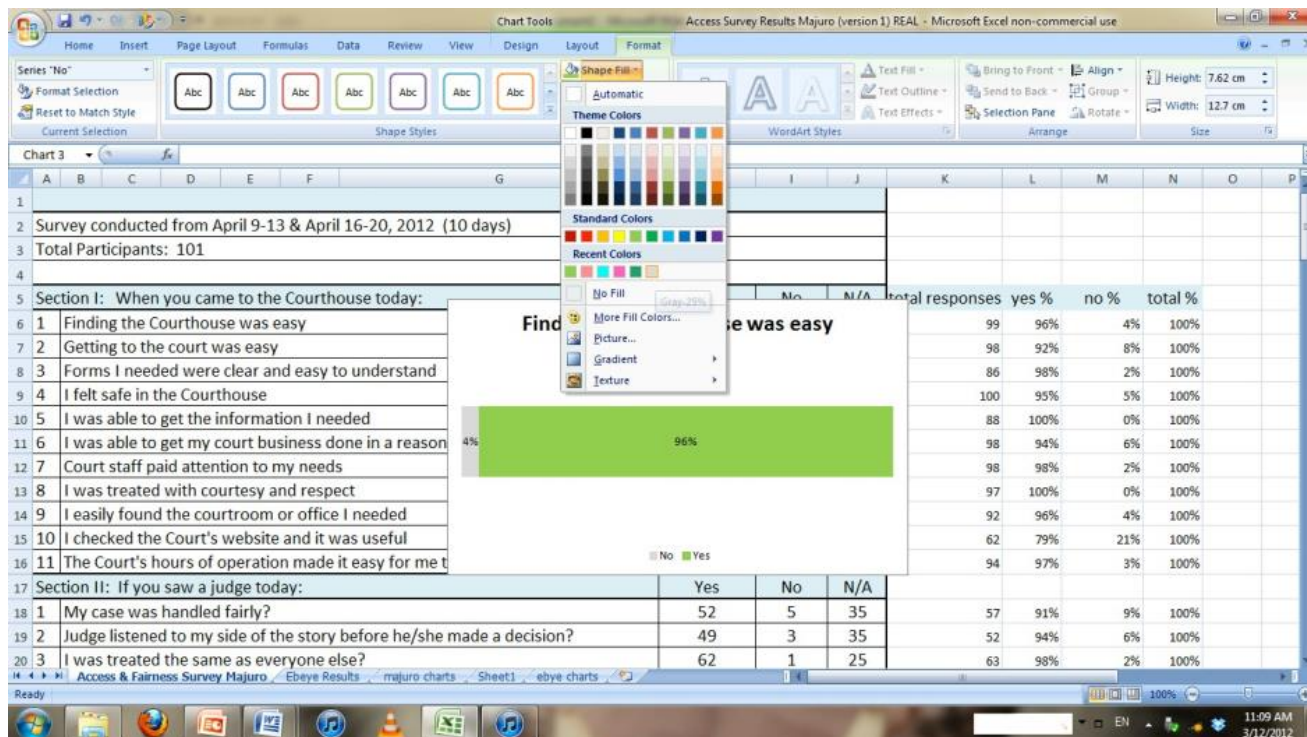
Chart Tools Access Survey Results Majuro (version 1) REAL - Microsoft Excel non-commercial use

Home Insert Page Layout Formulas Data Review View Design Layout Format

Series "No"
Format Selection
Reset to Match Style
Current Selection

Abc Abc Abc Abc Abc Abc Abc
Shape Styles

Shape Fill
Automatic
Theme Colors
Standard Colors
Recent Colors
No Fill
Gray-25%
More Fill Colors...
Picture...
Gradient
Texture

Text Fill
Text Outline
Text Effects
WordArt Styles

Bring to Front
Send to Back
Selection Pane
Align
Group
Rotate
Arrange

Height: 7.62 cm
Width: 12.7 cm
Size

Chart 3

| | A | B | C | D | E | F | G | H | I | J | K | L | M | N |
|---|---|---|---|---|---|---|---|---|---|---|---|---|---|---|
| 1 | | | | | | | | | | | | | | |
| 2 | Survey conducted from April 9-13 & April 16-20, 2012 (10 days) | | | | | | | | | | | | | |
| 3 | Total Participants: 101 | | | | | | | | | | | | | |
| 4 | | | | | | | | | | | | | | |
| 5 | Section I: When you came to the Courthouse today: | | | | | | | | No | N/A | total responses | yes % | no % | total % |
| 6 | 1 | Finding the Courthouse was easy | | | | | | | | | 99 | 96% | 4% | 100% |
| 7 | 2 | Getting to the court was easy | | | | | | | | | 98 | 92% | 8% | 100% |
| 8 | 3 | Forms I needed were clear and easy to understand | | | | | | | | | 86 | 98% | 2% | 100% |
| 9 | 4 | I felt safe in the Courthouse | | | | | | | | | 100 | 95% | 5% | 100% |
| 10 | 5 | I was able to get the information I needed | | | | | | | | | 88 | 100% | 0% | 100% |
| 11 | 6 | I was able to get my court business done in a reason | | | | | | | | | 98 | 94% | 6% | 100% |
| 12 | 7 | Court staff paid attention to my needs | | | | | | | | | 98 | 98% | 2% | 100% |
| 13 | 8 | I was treated with courtesy and respect | | | | | | | | | 97 | 100% | 0% | 100% |
| 14 | 9 | I easily found the courtroom or office I needed | | | | | | | | | 92 | 96% | 4% | 100% |
| 15 | 10 | I checked the Court's website and it was useful | | | | | | | | | 62 | 79% | 21% | 100% |
| 16 | 11 | The Court's hours of operation made it easy for me t | | | | | | | | | 94 | 97% | 3% | 100% |
| 17 | Section II: If you saw a judge today: | | | | | | | Yes | No | N/A | | | | |
| 18 | 1 | My case was handled fairly? | | | | | | 52 | 5 | 35 | 57 | 91% | 9% | 100% |
| 19 | 2 | Judge listened to my side of the story before he/she made a decision? | | | | | | 49 | 3 | 35 | 52 | 94% | 6% | 100% |
| 20 | 3 | I was treated the same as everyone else? | | | | | | 62 | 1 | 25 | 63 | 98% | 2% | 100% |

Find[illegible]e was easy
4% 96%
No Yes

Access & Fairness Survey Majuro | Ebeye Results | majuro charts | Sheet1 | ebye charts
Ready 100%
EN 11:09 AM 3/12/2012